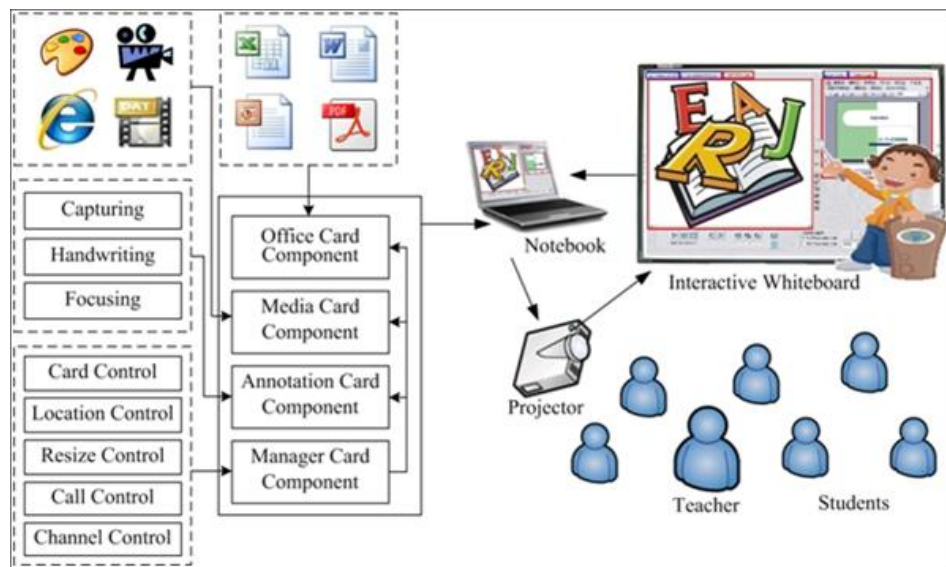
DAT

Capturing

Handwriting

Focusing

Card Control

Location Control

Resize Control

Call Control

Channel Control

Office Card Component

Media Card Component

Annotation Card Component

Manager Card Component

Notebook

E A R J

Interactive Whiteboard

Projector

Teacher

Students